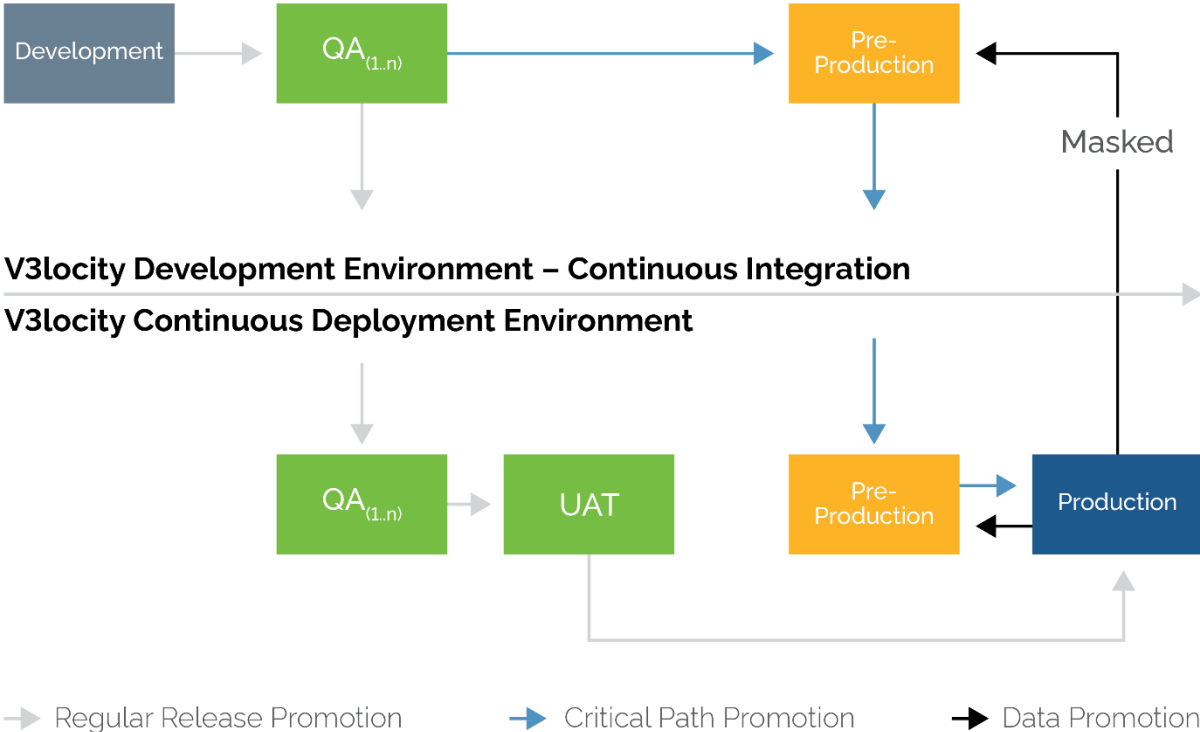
Development

$QA_{(1..n)}$

Pre-Production

Masked

V3locity Development Environment – Continuous Integration

V3locity Continuous Deployment Environment

$QA_{(1..n)}$

UAT

Pre-Production

Production

Regular Release Promotion

Critical Path Promotion

Data Promotion